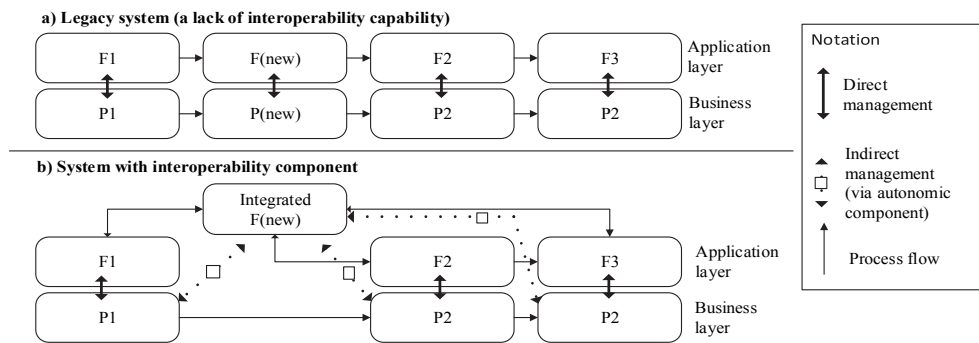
a) Legacy system (a lack of interoperability capability)

F1

F(new)

F2

F3

Application layer

P1

P(new)

P2

P2

Business layer

b) System with interoperability component

Integrated F(new)

F1

F2

F3

Application layer

P1

P2

P2

Business layer

Notation

Direct management

Indirect management (via autonomic component)

Process flow